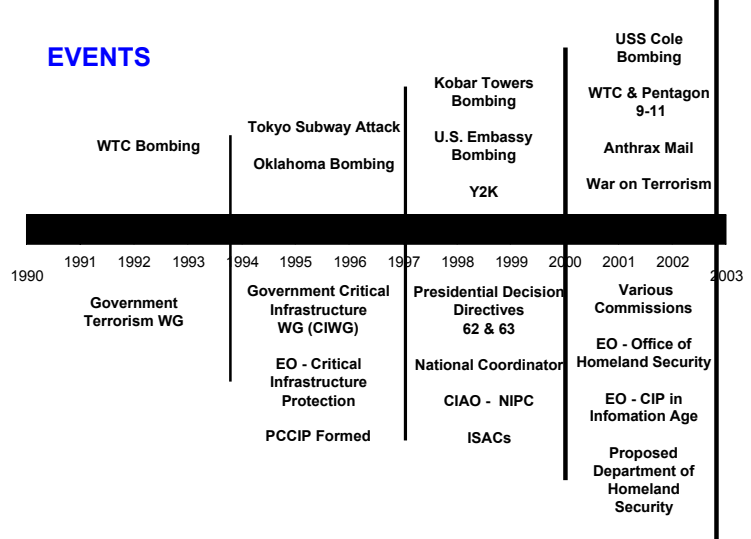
EVENTS

WTC Bombing

Tokyo Subway Attack

Oklahoma Bombing

Kobar Towers Bombing

U.S. Embassy Bombing

Y2K

USS Cole Bombing

WTC & Pentagon 9-11

Anthrax Mail

War on Terrorism

1990 1991 1992 1993 1994 1995 1996 1997 1998 1999 2000 2001 2002 2003

Government Terrorism WG

Government Critical Infrastructure WG (CIWG)

EO - Critical Infrastructure Protection

PCCIP Formed

Presidential Decision Directives 62 & 63

National Coordinator

CIAO - NIPC

ISACs

Various Commissions

EO - Office of Homeland Security

EO - CIP in Infomation Age

Proposed Department of Homeland Security